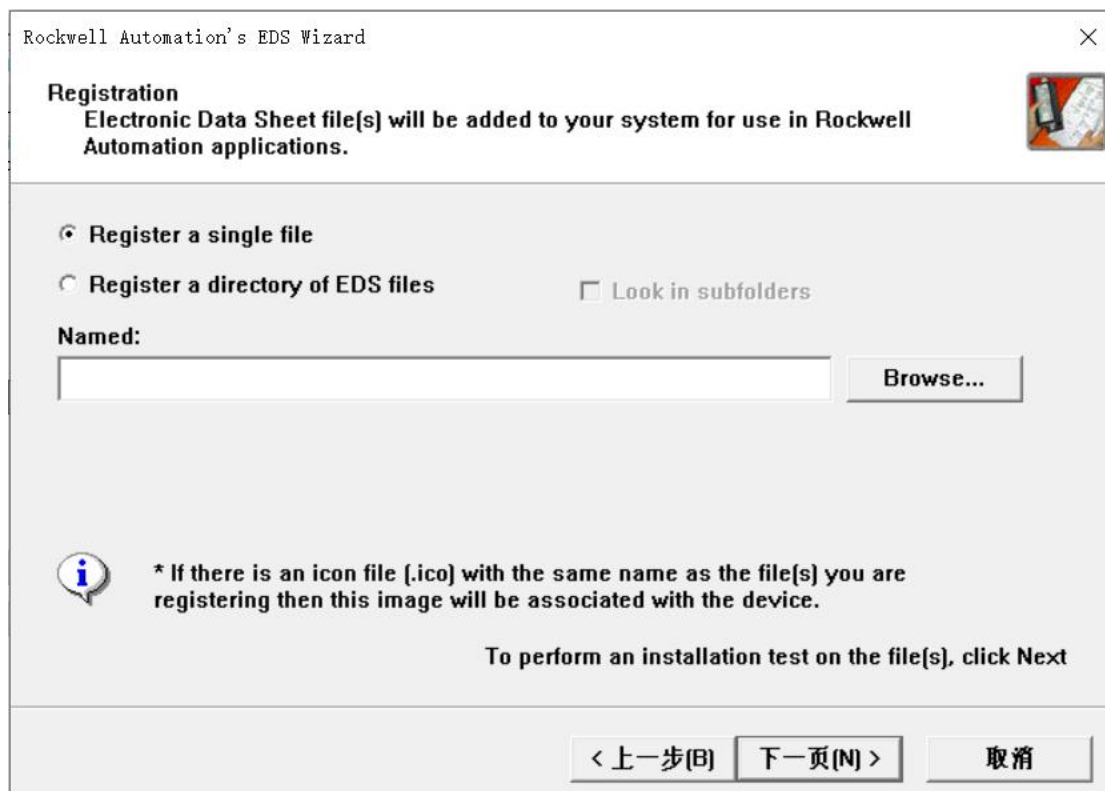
Rockwell Automation's EDS Wizard

×

Registration
Electronic Data Sheet file(s) will be added to your system for use in Rockwell Automation applications.

Register a single file

Register a directory of EDS files

Look in subfolders

Named:

Browse...

* If there is an icon file (.ico) with the same name as the file(s) you are registering then this image will be associated with the device.

To perform an installation test on the file(s), click Next

< 上一步(B)

下一页(N) >

取消